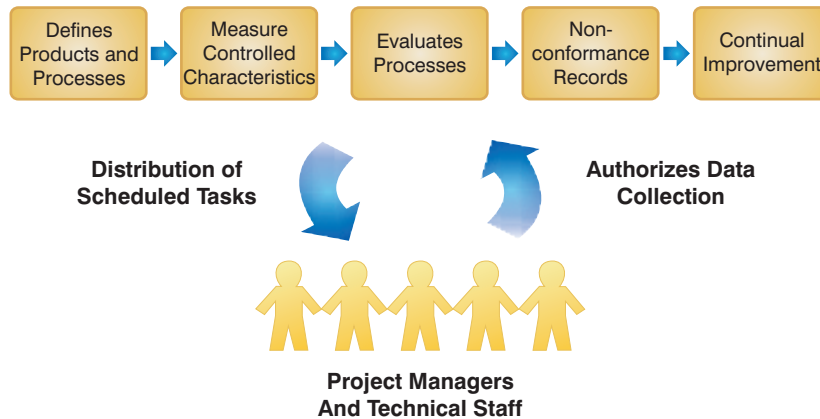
Defines Products and Processes

Measure Controlled Characteristics

Evaluates Processes

Non-conformance Records

Continual Improvement

Distribution of Scheduled Tasks

Authorizes Data Collection

Project Managers And Technical Staff